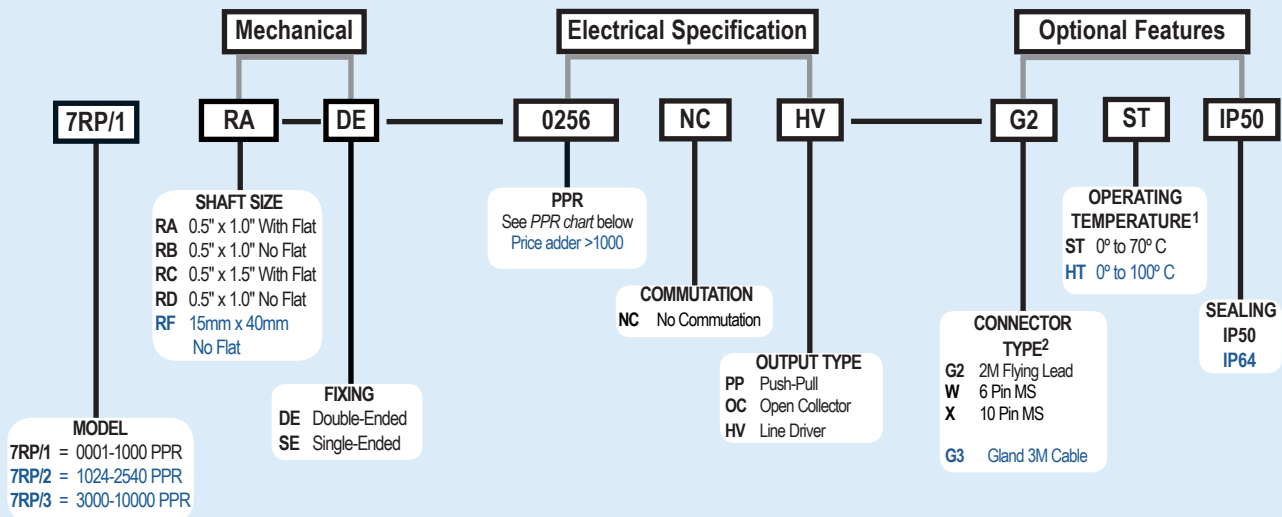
Mechanical

Electrical Specification

Optional Features

7RP/1

RA

DE

0256

NC

HV

G2

ST

IP50

SHAFT SIZE
RA 0.5" x 1.0" With Flat
RB 0.5" x 1.0" No Flat
RC 0.5" x 1.5" With Flat
RD 0.5" x 1.0" No Flat
RF 15mm x 40mm No Flat

PPR
See *PPR chart* below
Price adder >1000

COMMUTATION
NC No Commutation

OPERATING TEMPERATURE$^1$
ST 0º to 70º C
HT 0º to 100º C

CONNECTOR TYPE$^2$
G2 2M Flying Lead
W 6 Pin MS
X 10 Pin MS

G3 Gland 3M Cable

SEALING
IP50
IP64

OUTPUT TYPE
PP Push-Pull
OC Open Collector
HV Line Driver

FIXING
DE Double-Ended
SE Single-Ended

MODEL
7RP/1 = 0001-1000 PPR
7RP/2 = 1024-2540 PPR
7RP/3 = 3000-10000 PPR